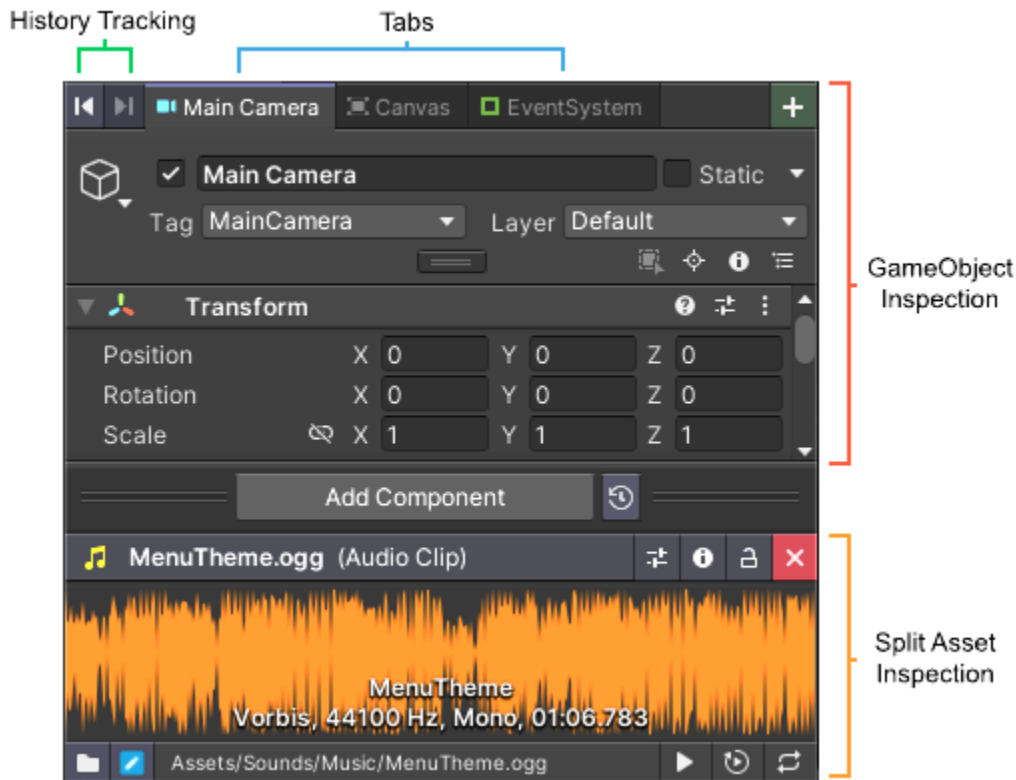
History Tracking

Tabs

Main Camera
Canvas
EventSystem
+

Main Camera
Static
Tag MainCamera
Layer Default

Transform
Position X 0 Y 0 Z 0
Rotation X 0 Y 0 Z 0
Scale X 1 Y 1 Z 1

Add Component

GameObject Inspection

MenuTheme.ogg (Audio Clip)

MenuTheme
Vorbis, 44100 Hz, Mono, 01:06.783

Assets/Sounds/Music/MenuTheme.ogg

Split Asset Inspection